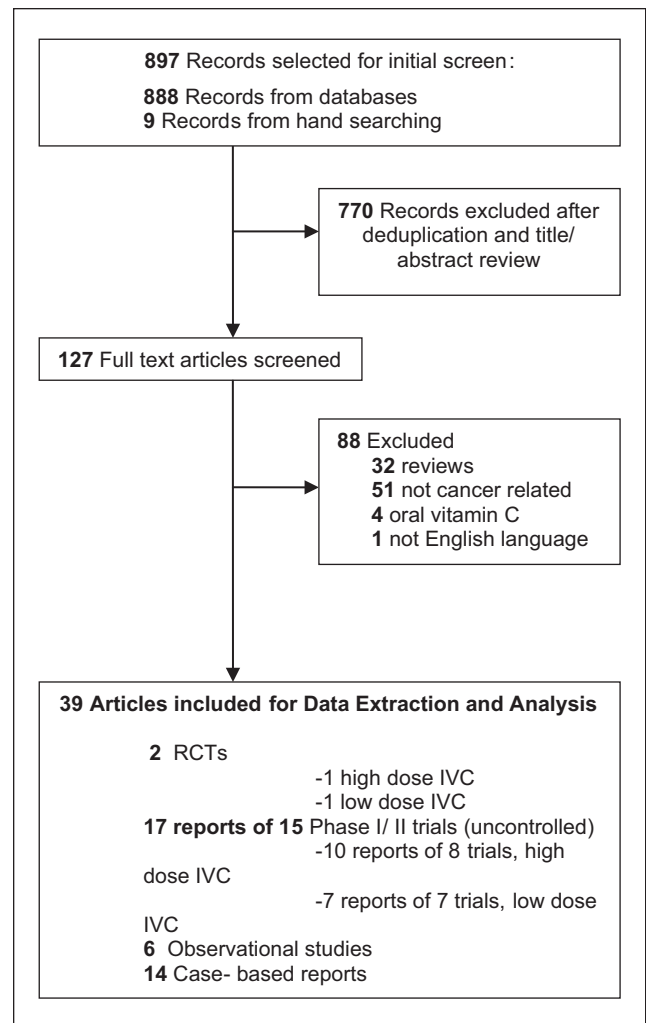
**897** Records selected for initial screen:

**888** Records from databases
**9** Records from hand searching

**770** Records excluded after deduplication and title/ abstract review

**127** Full text articles screened

**88** Excluded
**32** reviews
**51** not cancer related
**4** oral vitamin C
**1** not English language

**39 Articles included for Data Extraction and Analysis**

**2** RCTs
-1 high dose IVC
-1 low dose IVC
**17 reports of 15** Phase I/ II trials (uncontrolled)
-10 reports of 8 trials, high dose IVC
-7 reports of 7 trials, low dose IVC
**6** Observational studies
**14** Case- based reports